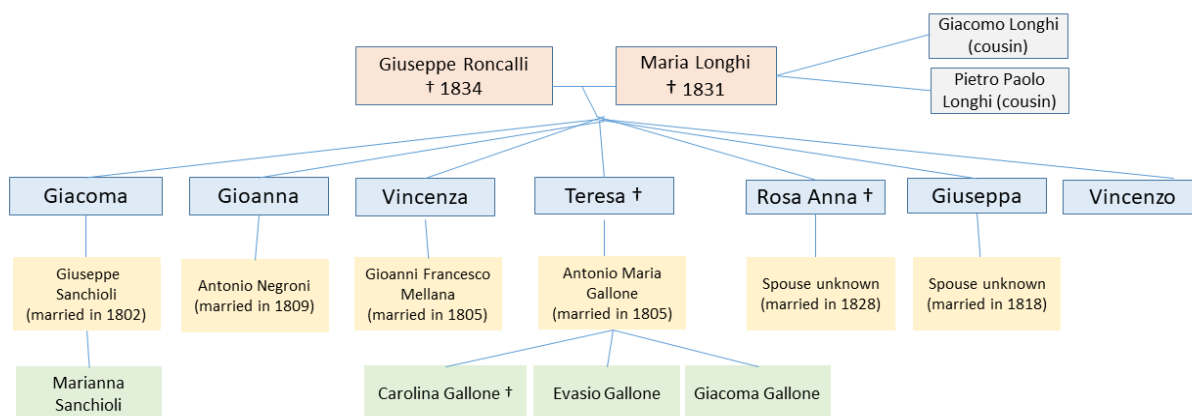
Giuseppe Roncalli
† 1834

Maria Longhi
† 1831

Giacomo Longhi (cousin)

Pietro Paolo Longhi (cousin)

Giacoma

Gioanna

Vincenza

Teresa †

Rosa Anna †

Giuseppa

Vincenzo

Giuseppe Sanchioli (married in 1802)

Antonio Negroni (married in 1809)

Gioanni Francesco Mellana (married in 1805)

Antonio Maria Gallone (married in 1805)

Spouse unknown (married in 1828)

Spouse unknown (married in 1818)

Marianna Sanchioli

Carolina Gallone †

Evasio Gallone

Giacoma Gallone